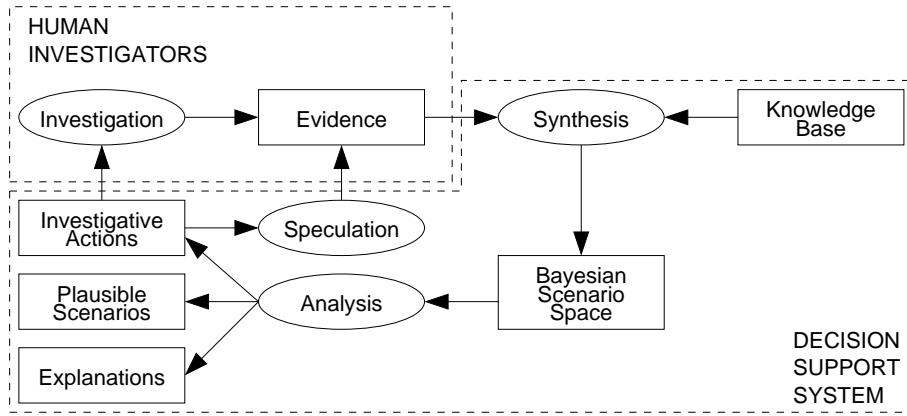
HUMAN INVESTIGATORS

Investigation

Evidence

Synthesis

Knowledge Base

Investigative Actions

Speculation

Bayesian Scenario Space

Plausible Scenarios

Analysis

Explanations

DECISION SUPPORT SYSTEM